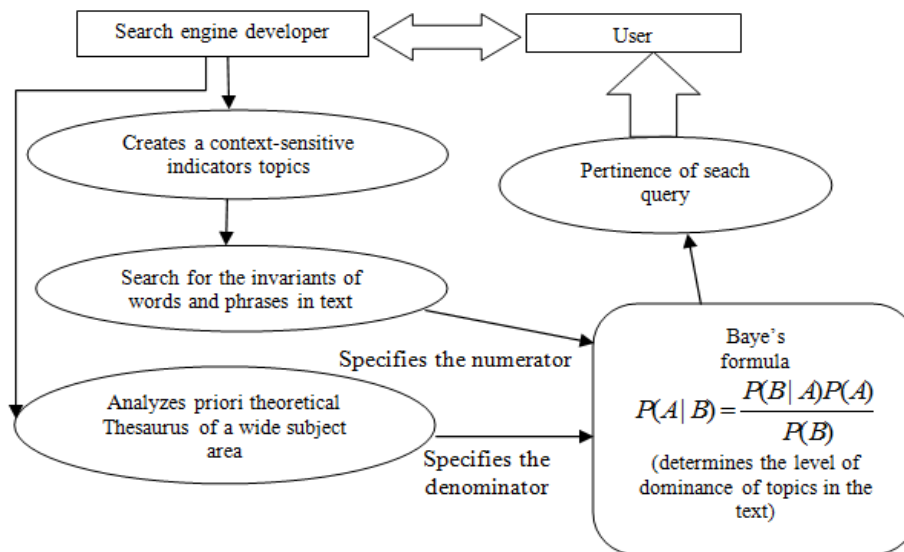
Search engine developer

User

Creates a context-sensitive indicators topics

Pertinence of seach query

Search for the invariants of words and phrases in text

Specifies the numerator

Baye's formula
$P(A|B)=\frac{P(B|A)P(A)}{P(B)}$
(determines the level of dominance of topics in the text)

Analyzes priori theoretical Thesaurus of a wide subject area

Specifies the denominator